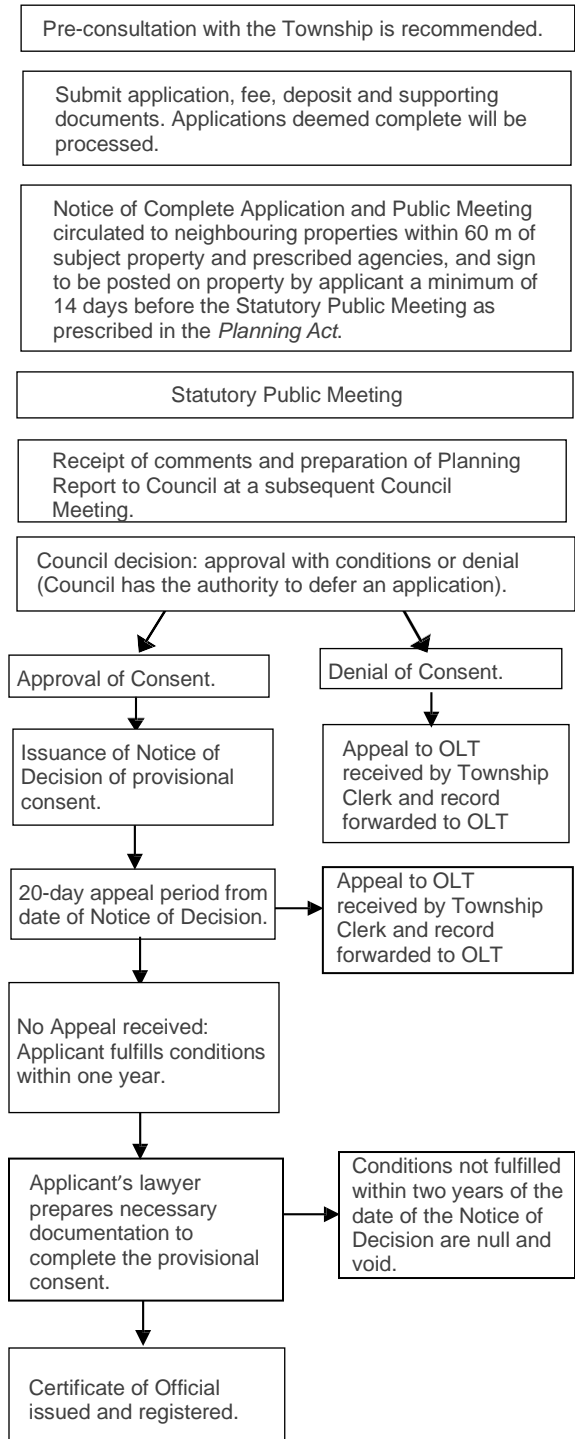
Pre-consultation with the Township is recommended.

Submit application, fee, deposit and supporting documents. Applications deemed complete will be processed.

Notice of Complete Application and Public Meeting circulated to neighbouring properties within 60 m of subject property and prescribed agencies, and sign to be posted on property by applicant a minimum of 14 days before the Statutory Public Meeting as prescribed in the *Planning Act*.

Statutory Public Meeting

Receipt of comments and preparation of Planning Report to Council at a subsequent Council Meeting.

Council decision: approval with conditions or denial (Council has the authority to defer an application).

Approval of Consent.

Denial of Consent.

Issuance of Notice of Decision of provisional consent.

Appeal to OLT received by Township Clerk and record forwarded to OLT

20-day appeal period from date of Notice of Decision.

Appeal to OLT received by Township Clerk and record forwarded to OLT

No Appeal received: Applicant fulfills conditions within one year.

Applicant's lawyer prepares necessary documentation to complete the provisional consent.

Conditions not fulfilled within two years of the date of the Notice of Decision are null and void.

Certificate of Official issued and registered.